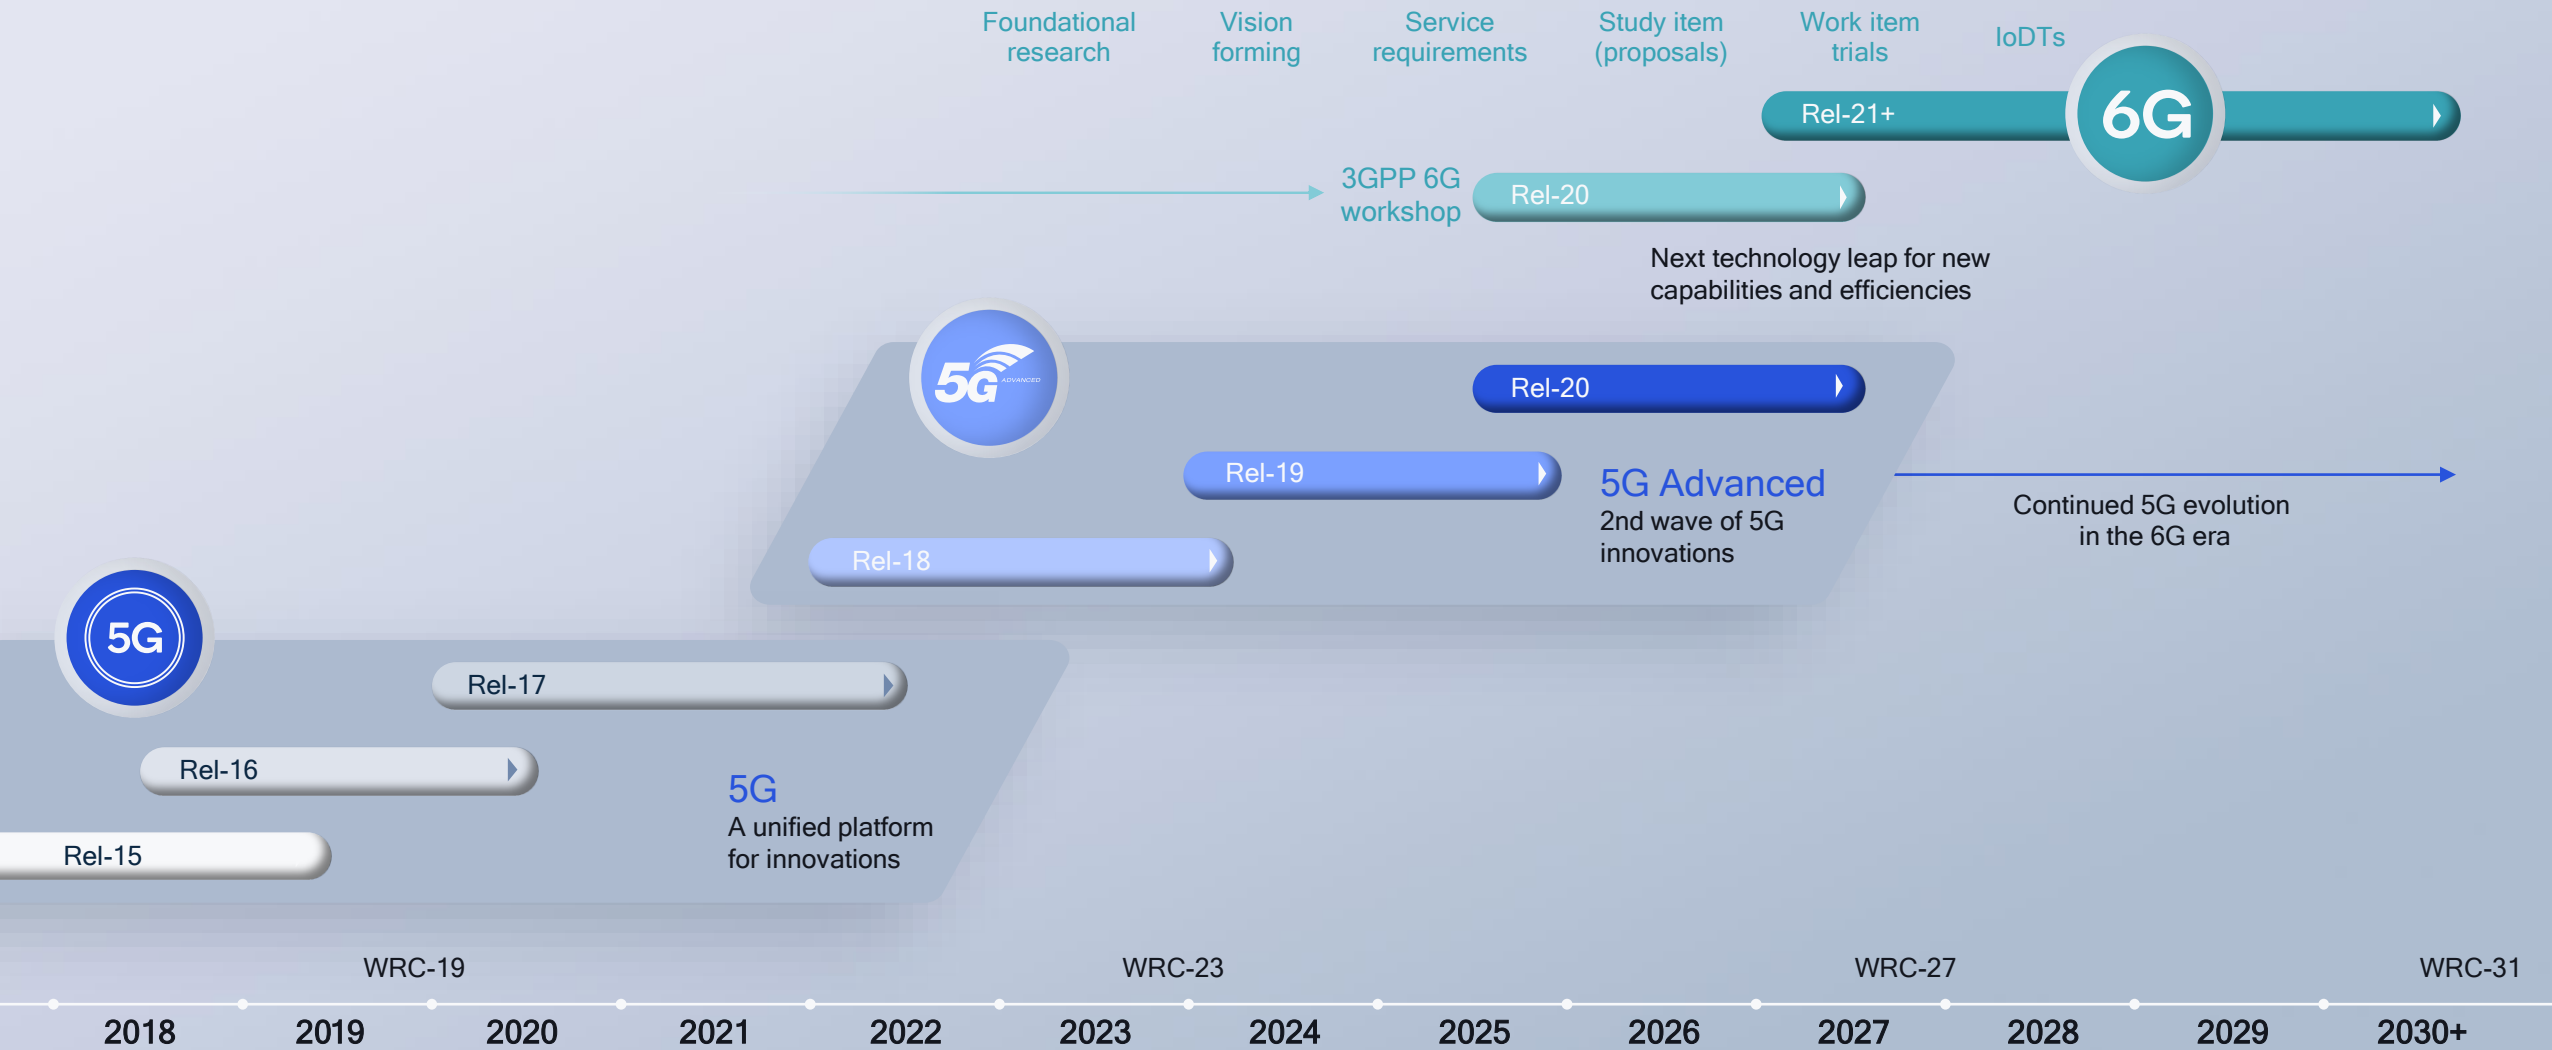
Foundational research

Vision forming

Service requirements

Study item (proposals)

Work item trials

IoDTs

Rel-21+

6G

3GPP 6G workshop

Rel-20

Next technology leap for new capabilities and efficiencies

5G ADVANCED

Rel-20

Rel-19

5G Advanced
2nd wave of 5G innovations

Continued 5G evolution in the 6G era

Rel-18

5G

Rel-17

Rel-16

5G
A unified platform for innovations

Rel-15

WRC-19

WRC-23

WRC-27

WRC-31

2018 2019 2020 2021 2022 2023 2024 2025 2026 2027 2028 2029 2030+